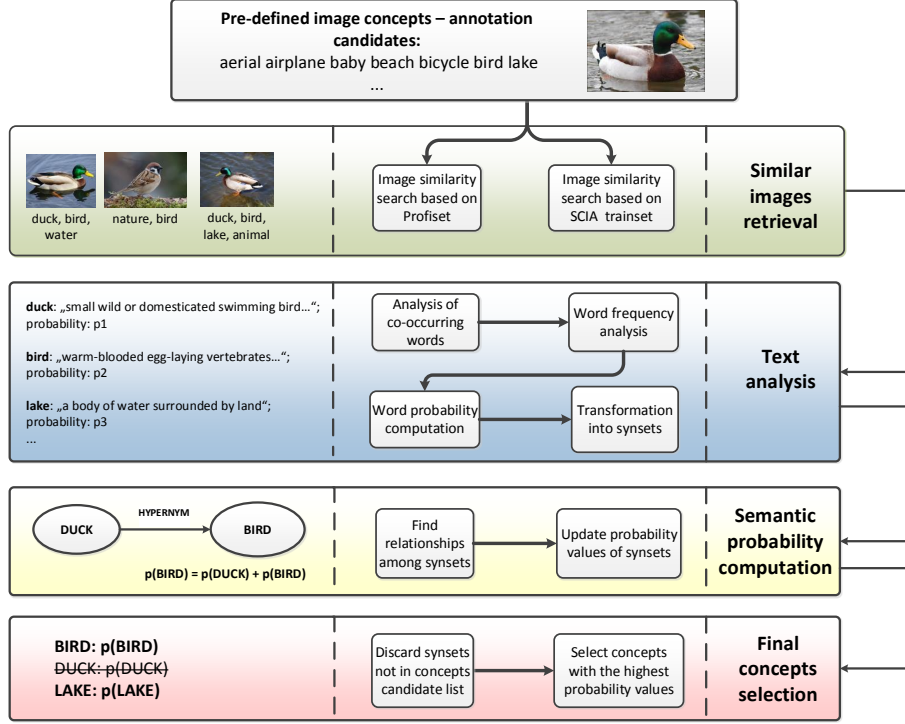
Pre-defined image concepts – annotation candidates:
aerial airplane baby beach bicycle bird lake
...

duck, bird, water

nature, bird

duck, bird, lake, animal

Image similarity search based on Profiset

Image similarity search based on SCIA trainset

Similar images retrieval

duck: „small wild or domesticated swimming bird...“; probability: p1

bird: „warm-blooded egg-laying vertebrates...“; probability: p2

lake: „a body of water surrounded by land“; probability: p3
...

Analysis of co-occurring words

Word frequency analysis

Word probability computation

Transformation into synsets

Text analysis

DUCK

HYPERNYM

BIRD

p(BIRD) = p(DUCK) + p(BIRD)

Find relationships among synsets

Update probability values of synsets

Semantic probability computation

BIRD: p(BIRD)
~~DUCK: p(DUCK)~~
LAKE: p(LAKE)

Discard synsets not in concepts candidate list

Select concepts with the highest probability values

Final concepts selection